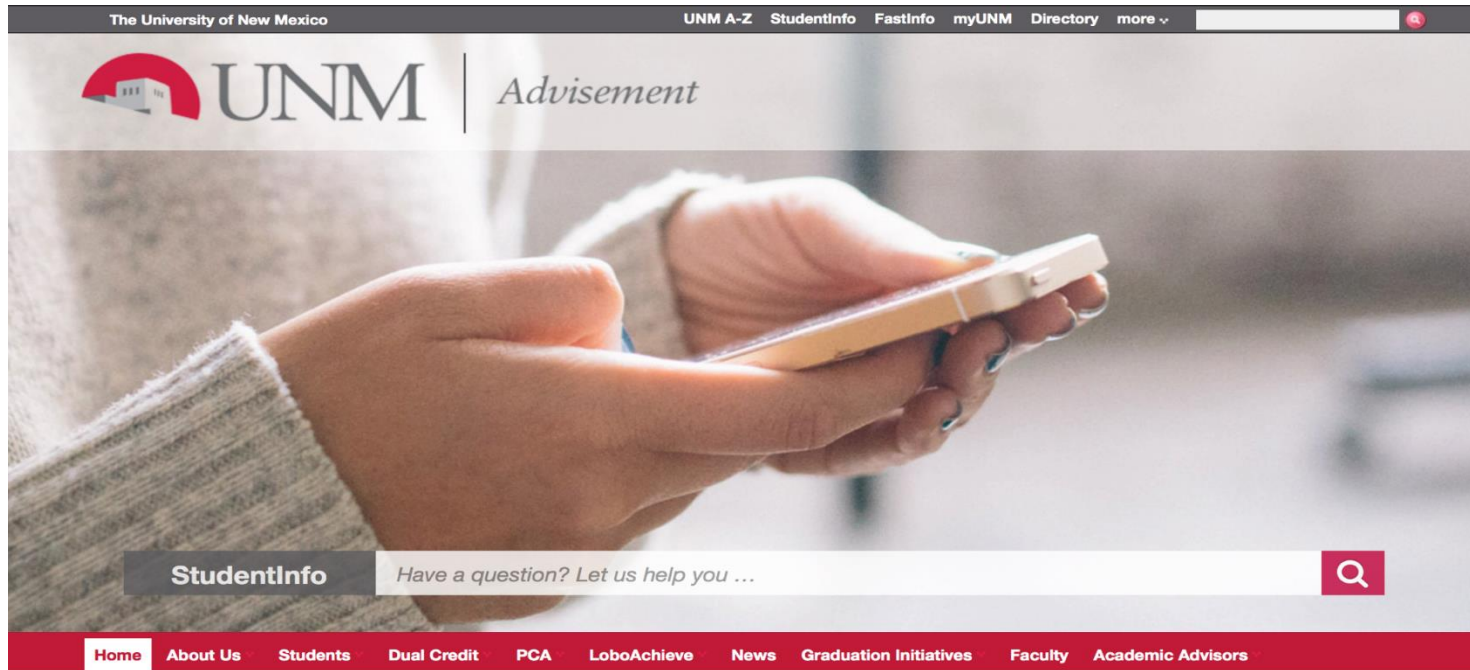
The University of New Mexico

UNM A-Z StudentInfo FastInfo myUNM Directory more

UNM | Advisement

StudentInfo Have a question? Let us help you …

Home About Us Students Dual Credit PCA LoboAchieve News Graduation Initiatives Faculty Academic Advisors